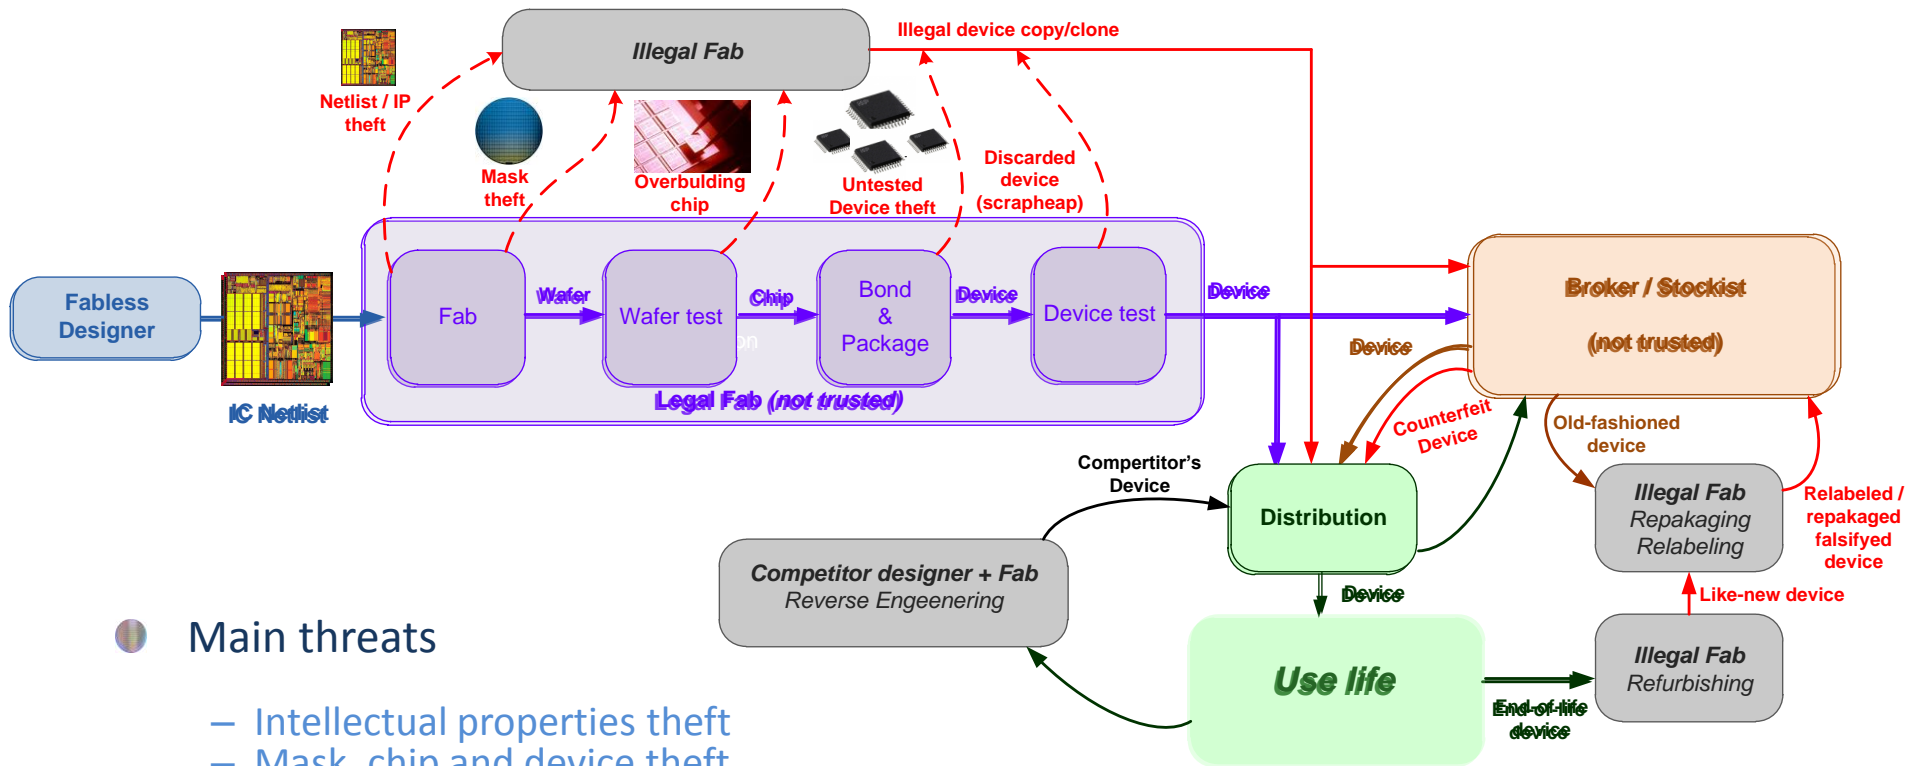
Illegal Fab

Illegal device copy/clone

Netlist / IP theft

Mask theft

Overbulding chip

Untested Device theft

Discarded device (scrapheap)

Fabless Designer

IC Netlist

Fab

Wafer

Wafer test

Chip

Bond & Package

Device

Device test

Device

Legal Fab (not trusted)

Broker / Stockist

(not trusted)

Device

Counterfeit Device

Old-fashioned device

Compertitor's Device

Distribution

Illegal Fab
Repakaging
Relabeling

Relabeled / repakaged falsifyed device

Competitor designer + Fab
Reverse Engeenering

Device

Like-new device

Use life

End-of-life device

Illegal Fab
Refurbishing

Main threats

– Intellectual properties theft
– Mask, chip and device theft